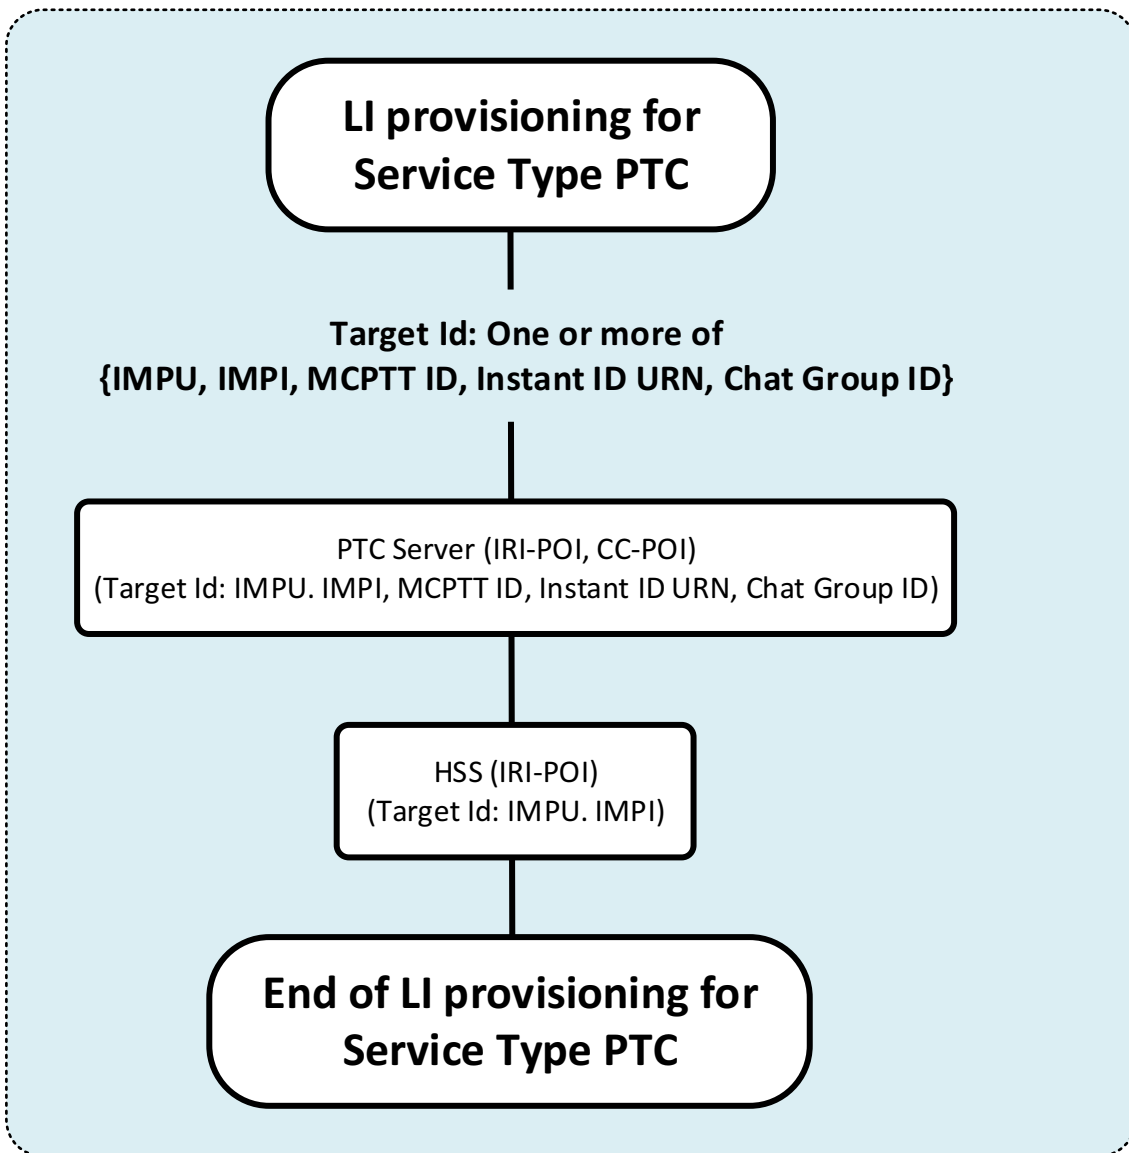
LI provisioning for Service Type PTC

Target Id: One or more of {IMPU, IMPI, MCPTT ID, Instant ID URN, Chat Group ID}

PTC Server (IRI-POI, CC-POI)
(Target Id: IMPU. IMPI, MCPTT ID, Instant ID URN, Chat Group ID)

HSS (IRI-POI)
(Target Id: IMPU. IMPI)

End of LI provisioning for Service Type PTC